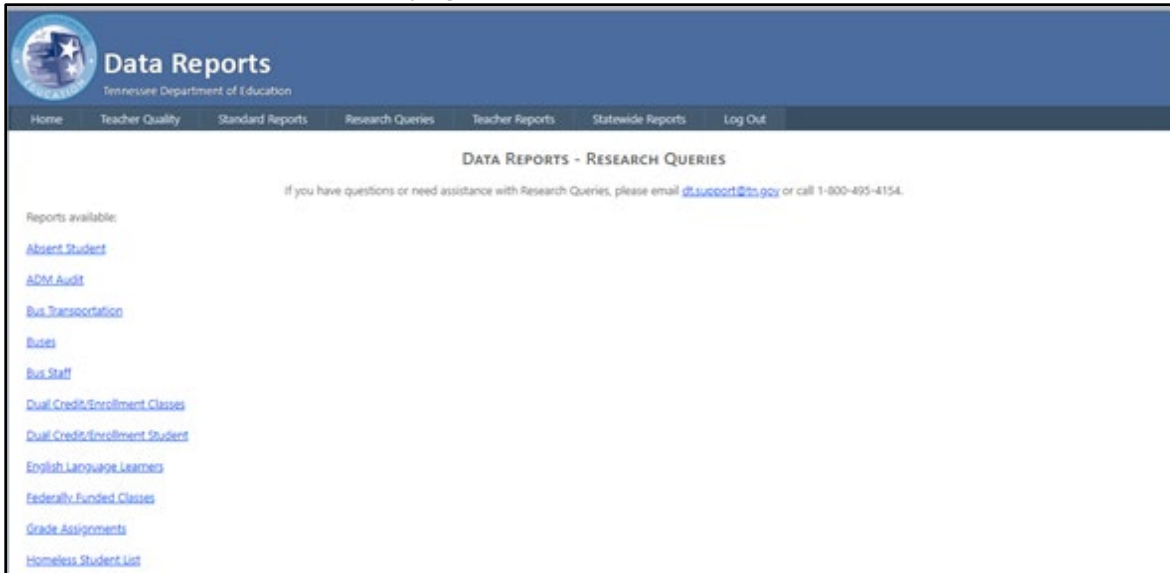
EDUCATION

Data Reports
Tennessee Department of Education

Home Teacher Quality Standard Reports Research Queries Teacher Reports Statewide Reports Log Out

DATA REPORTS - RESEARCH QUERIES

If you have questions or need assistance with Research Queries, please email dt.support@tn.gov or call 1-800-495-4154.

Reports available:

Absent Student

ADM Audit

Bus Transportation

Buses

Bus Staff

Dual Credit/Enrollment Classes

Dual Credit/Enrollment Student

English Language Learners

Federally Funded Classes

Grade Assignments

Homeless Student List